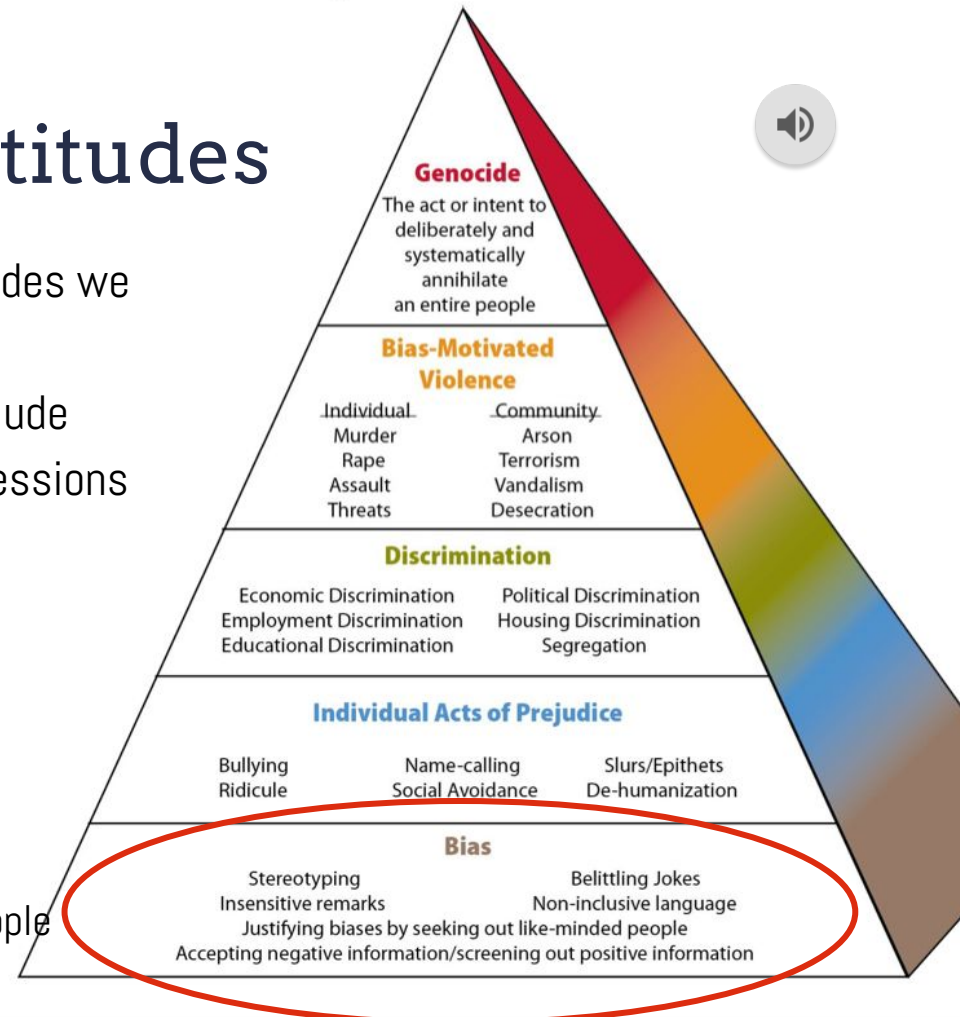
titudes

des we

ude
essions

ple

Genocide
The act or intent to deliberately and systematically annihilate an entire people

Bias-Motivated Violence

| Individual | Community |
|---|---|
| Murder | Arson |
| Rape | Terrorism |
| Assault | Vandalism |
| Threats | Desecration |

Discrimination

Economic Discrimination
Employment Discrimination
Educational Discrimination

Political Discrimination
Housing Discrimination
Segregation

Individual Acts of Prejudice

Bullying
Ridicule

Name-calling
Social Avoidance

Slurs/Epithets
De-humanization

Bias

Stereotyping
Insensitive remarks

Belittling Jokes
Non-inclusive language

Justifying biases by seeking out like-minded people
Accepting negative information/screening out positive information